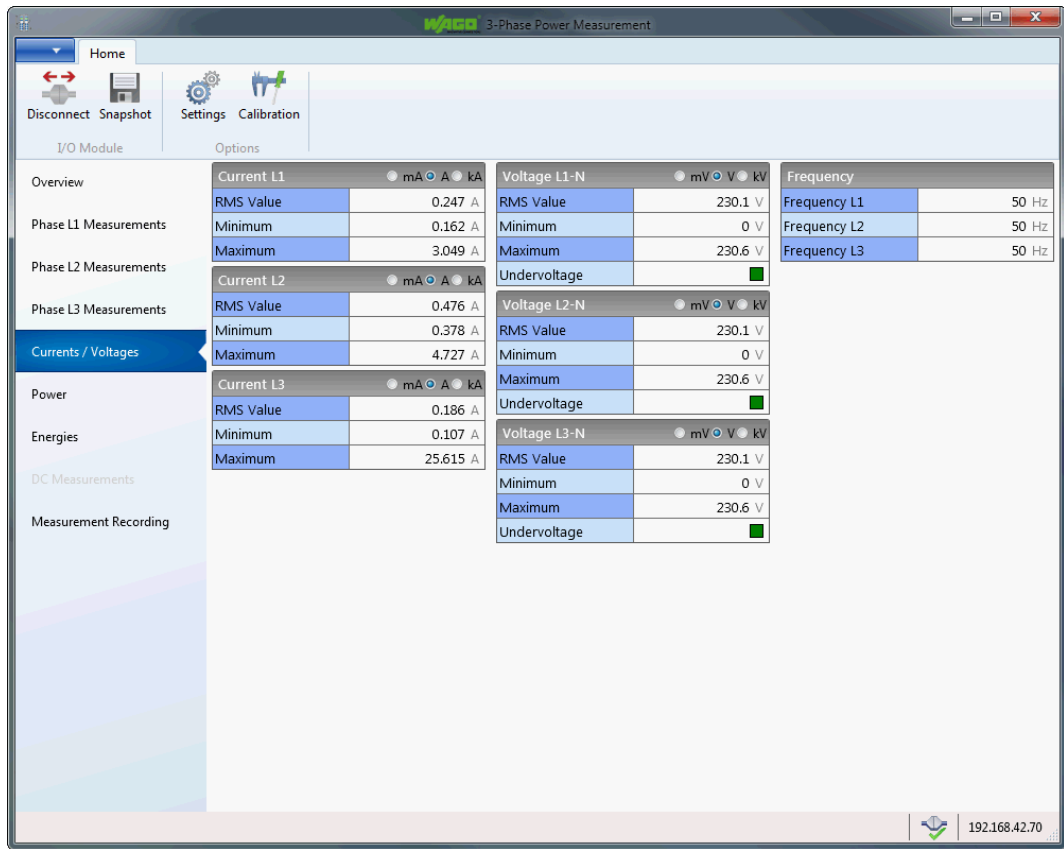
WAGO 3-Phase Power Measurement

Home

Disconnect Snapshot
I/O Module

Settings Calibration
Options

Overview
Phase L1 Measurements
Phase L2 Measurements
Phase L3 Measurements
Currents / Voltages
Power
Energies
DC Measurements
Measurement Recording

Current L1 mA A kA

| RMS Value | 0.247 A |
|---|---|
| Minimum | 0.162 A |
| Maximum | 3.049 A |

Current L2 mA A kA

| RMS Value | 0.476 A |
|---|---|
| Minimum | 0.378 A |
| Maximum | 4.727 A |

Current L3 mA A kA

| RMS Value | 0.186 A |
|---|---|
| Minimum | 0.107 A |
| Maximum | 25.615 A |

Voltage L1-N mV V kV

| RMS Value | 230.1 V |
|---|---|
| Minimum | 0 V |
| Maximum | 230.6 V |
| Undervoltage | |

Voltage L2-N mV V kV

| RMS Value | 230.1 V |
|---|---|
| Minimum | 0 V |
| Maximum | 230.6 V |
| Undervoltage | |

Voltage L3-N mV V kV

| RMS Value | 230.1 V |
|---|---|
| Minimum | 0 V |
| Maximum | 230.6 V |
| Undervoltage | |

Frequency

| Frequency L1 | 50 Hz |
|---|---|
| Frequency L2 | 50 Hz |
| Frequency L3 | 50 Hz |

192.168.42.70